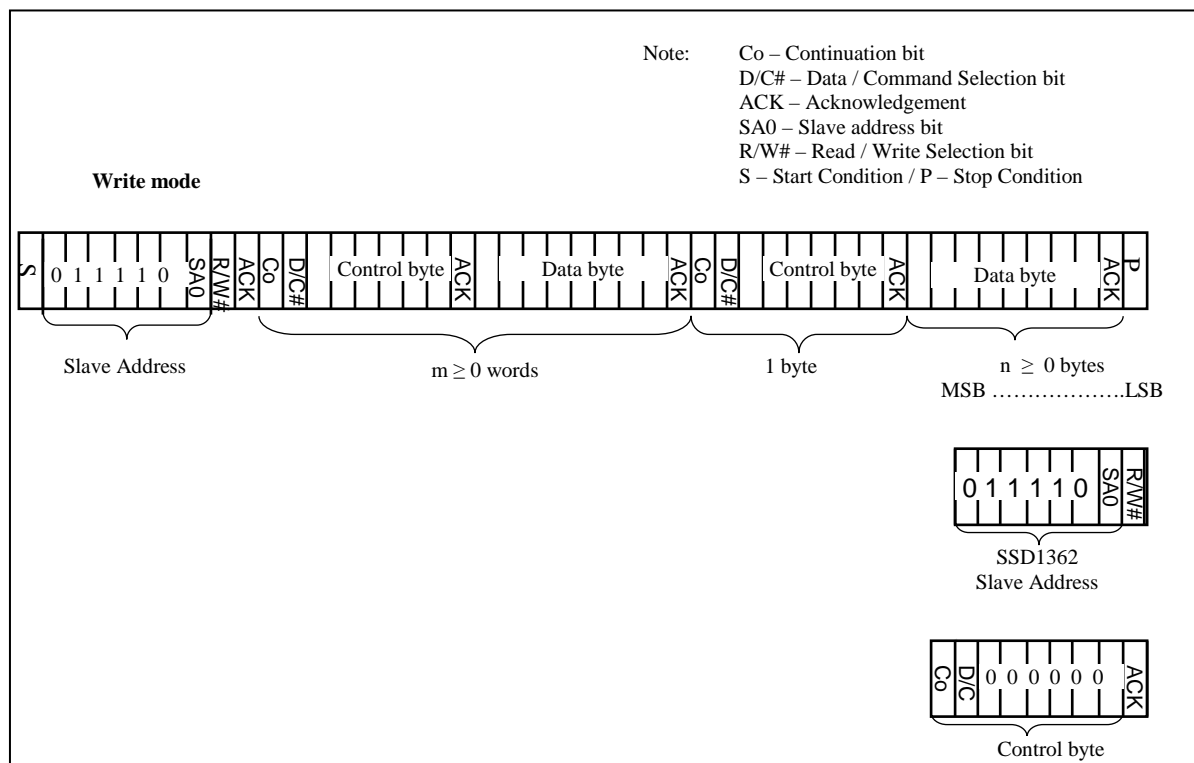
Note: Co – Continuation bit
D/C# – Data / Command Selection bit
ACK – Acknowledgement
SA0 – Slave address bit
R/W# – Read / Write Selection bit
S – Start Condition / P – Stop Condition

Write mode

S 0 1 1 1 1 0 SA0 R/W# ACK Co D/C# Control byte ACK Data byte ACK Co D/C# Control byte ACK Data byte ACK P

Slave Address

$m \geq 0$ words

1 byte

$n \geq 0$ bytes
MSB ……………….LSB

0 1 1 1 1 0 SA0 R/W#

SSD1362
Slave Address

Co D/C 0 0 0 0 0 0 ACK

Control byte